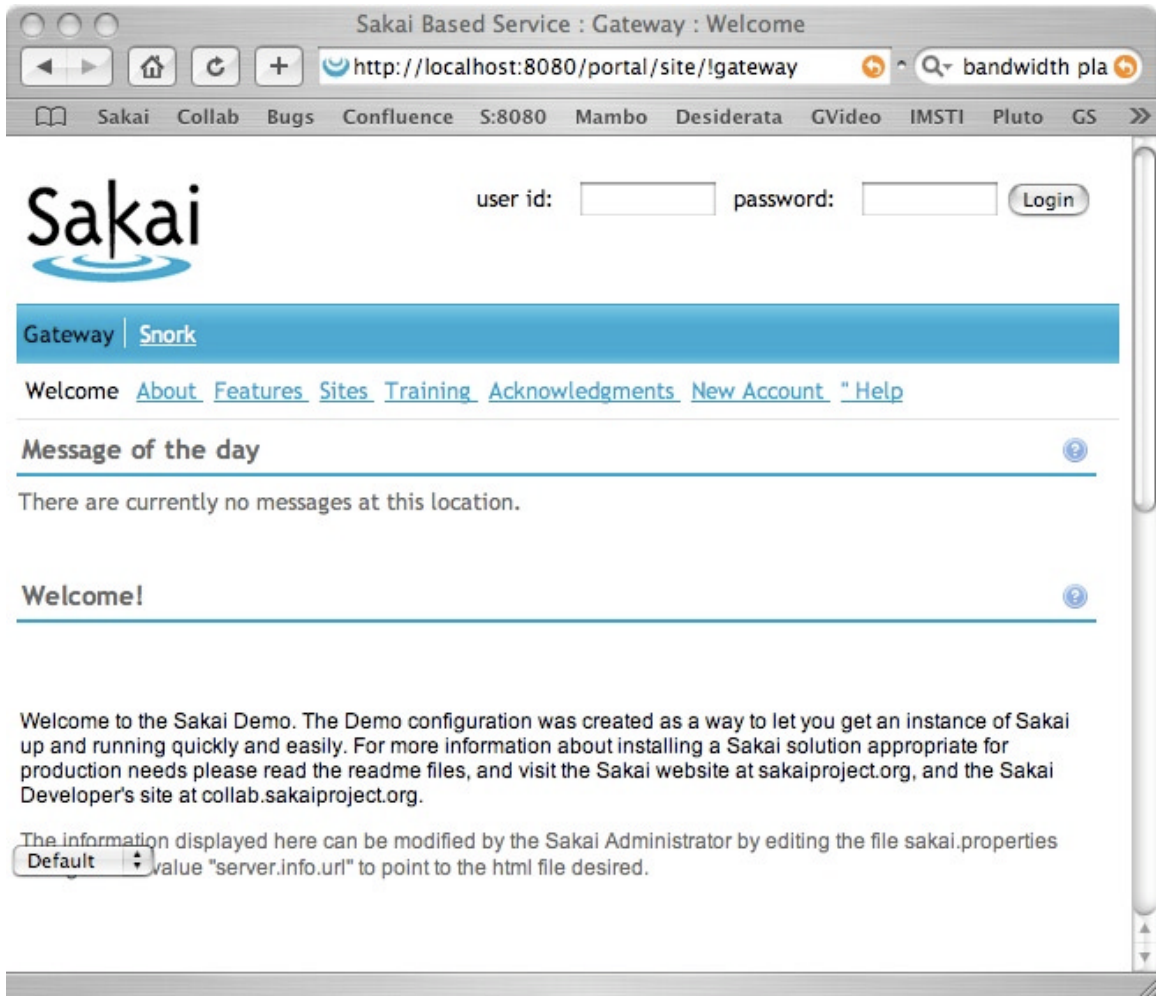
Sakai Based Service : Gateway : Welcome

http://localhost:8080/portal/site/!gateway

bandwidth pla

Sakai Collab Bugs Confluence S:8080 Mambo Desiderata GVideo IMSTI Pluto GS

Sakai

user id: password: Login

Gateway Snork

Welcome About Features Sites Training Acknowledgments New Account " Help

Message of the day

There are currently no messages at this location.

Welcome!

Welcome to the Sakai Demo. The Demo configuration was created as a way to let you get an instance of Sakai up and running quickly and easily. For more information about installing a Sakai solution appropriate for production needs please read the readme files, and visit the Sakai website at sakaiproject.org, and the Sakai Developer's site at collab.sakaiproject.org.

The information displayed here can be modified by the Sakai Administrator by editing the file sakai.properties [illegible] value "server.info.url" to point to the html file desired.

Default